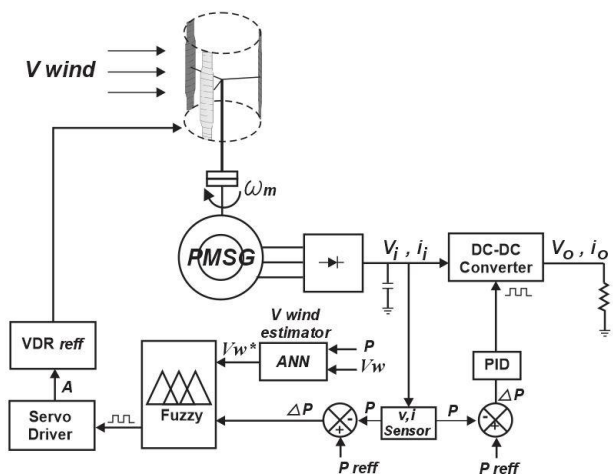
V wind

$\omega_m$

PMSG

$V_i$ , $i_i$

DC-DC Converter

$V_o$ , $i_o$

V wind estimator

$Vw^*$

ANN

P

$Vw$

VDR reff

A

Servo Driver

Fuzzy

PID

$\Delta P$

P

v,i Sensor

P

$\Delta P$

-

+

-

+

P reff

P reff